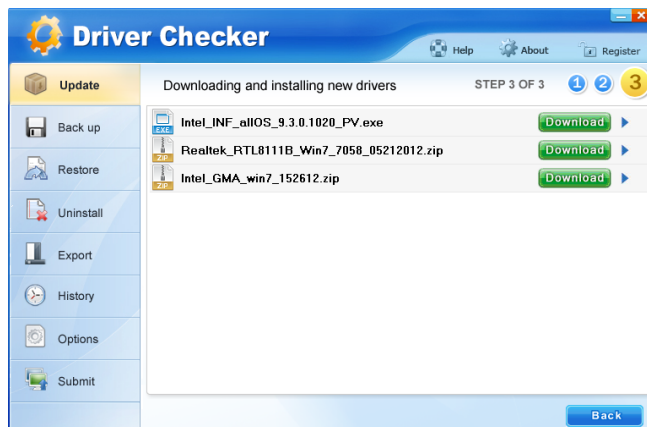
Driver Checker

Help About Register

Update
Back up
Restore
Uninstall
Export
History
Options
Submit

Downloading and installing new drivers STEP 3 OF 3 1 2 3

EXE Intel_INF_allOS_9.3.0.1020_PV.exe Download
ZIP Realtek_RTL8111B_Win7_7058_05212012.zip Download
ZIP Intel_GMA_win7_152612.zip Download

Back